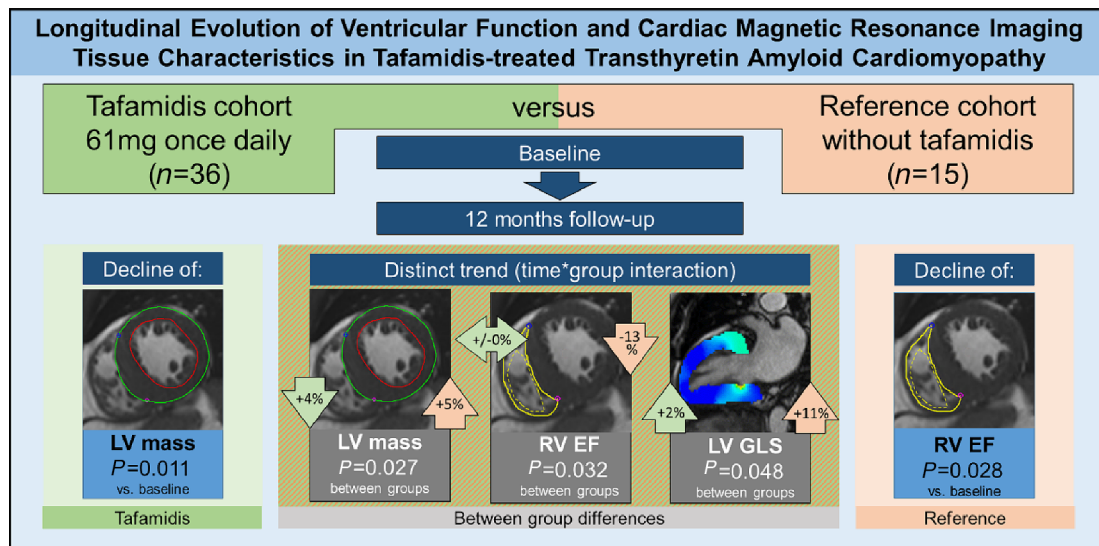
Longitudinal Evolution of Ventricular Function and Cardiac Magnetic Resonance Imaging Tissue Characteristics in Tafamidis-treated Transthyretin Amyloid Cardiomyopathy

Tafamidis cohort 61mg once daily ($n$=36)

versus

Reference cohort without tafamidis ($n$=15)

Baseline

12 months follow-up

Decline of:

LV mass
$P$=0.011
vs. baseline

Tafamidis

Distinct trend (time*group interaction)

+4%

+5%

LV mass
$P$=0.027
between groups

+/-0%

-13 %

RV EF
$P$=0.032
between groups

+2%

+11%

LV GLS
$P$=0.048
between groups

Between group differences

Decline of:

RV EF
$P$=0.028
vs. baseline

Reference